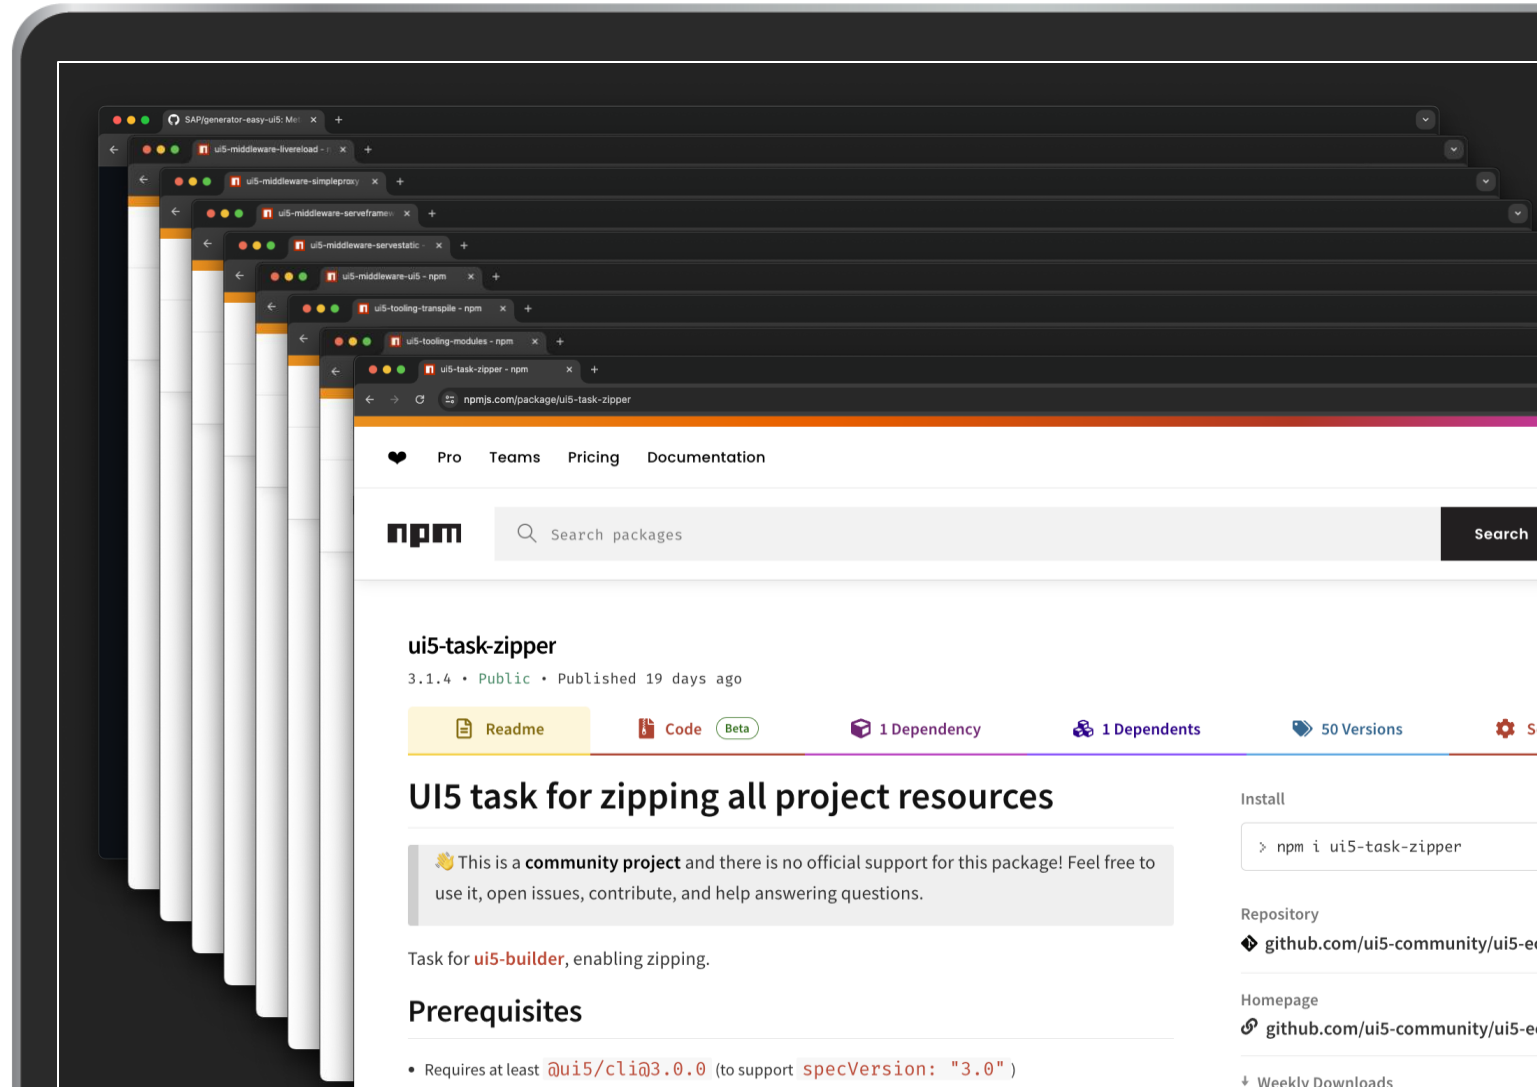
SAP/generator-easy-ui5: Me ×
ui5-middleware-livereload - ×
ui5-middleware-simpleproxy ×
ui5-middleware-serveframew ×
ui5-middleware-servestatic - ×
ui5-middleware-ui5 - npm ×
ui5-tooling-transpile - npm ×
ui5-tooling-modules - npm ×
ui5-task-zipper - npm ×

npmjs.com/package/ui5-task-zipper

Pro Teams Pricing Documentation

npm

Search packages

Search

ui5-task-zipper

3.1.4 • Public • Published 19 days ago

Readme Code Beta 1 Dependency 1 Dependents 50 Versions S

UI5 task for zipping all project resources

👋 This is a **community project** and there is no official support for this package! Feel free to use it, open issues, contribute, and help answering questions.

Task for ui5-builder, enabling zipping.

Prerequisites

• Requires at least @ui5/cli@3.0.0 (to support specVersion: "3.0")

Install

> npm i ui5-task-zipper

Repository

github.com/ui5-community/ui5-e

Homepage

github.com/ui5-community/ui5-e

Weekly Downloads